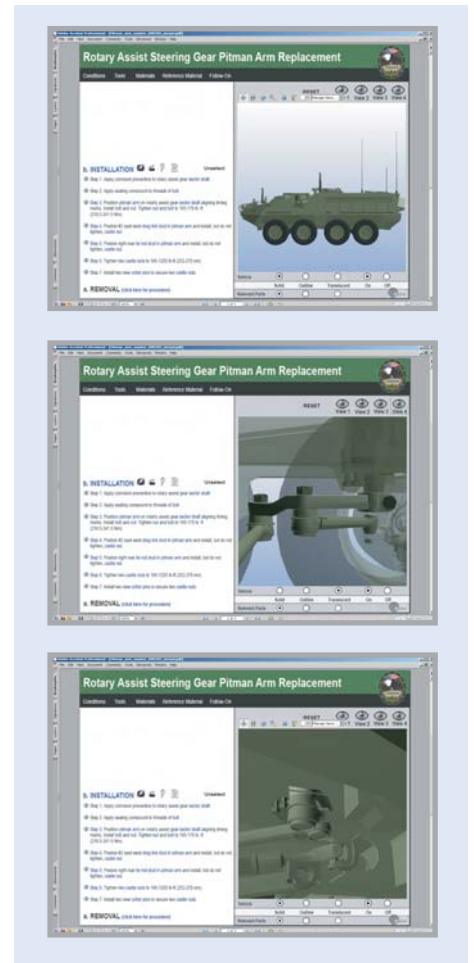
Rotary Assist Steering Gear Pitman Arm Replacement

Conditions Tools Materials Reference Material Follow-On

RESET

View 1 View 2 View 3 View 4

b. INSTALLATION

Unselect

Step 1. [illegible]

Step 2. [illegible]

Step 3. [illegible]

Step 4. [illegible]

Step 5. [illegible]

Step 6. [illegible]

Step 7. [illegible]

a. REMOVAL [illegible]

Vehicle

Solid Outline Translucent On Off

Relevant Parts

Rotary Assist Steering Gear Pitman Arm Replacement

Conditions Tools Materials Reference Material Follow-On

RESET

View 1 View 2 View 3 View 4

b. INSTALLATION

Unselect

Step 1. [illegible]

Step 2. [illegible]

Step 3. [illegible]

Step 4. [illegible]

Step 5. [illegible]

Step 6. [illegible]

Step 7. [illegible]

a. REMOVAL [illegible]

Vehicle

Solid Outline Translucent On Off

Relevant Parts

Rotary Assist Steering Gear Pitman Arm Replacement

Conditions Tools Materials Reference Material Follow-On

RESET

View 1 View 2 View 3 View 4

b. INSTALLATION

Unselect

Step 1. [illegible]

Step 2. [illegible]

Step 3. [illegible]

Step 4. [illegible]

Step 5. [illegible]

Step 6. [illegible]

Step 7. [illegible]

a. REMOVAL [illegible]

Vehicle

Solid Outline Translucent On Off

Relevant Parts